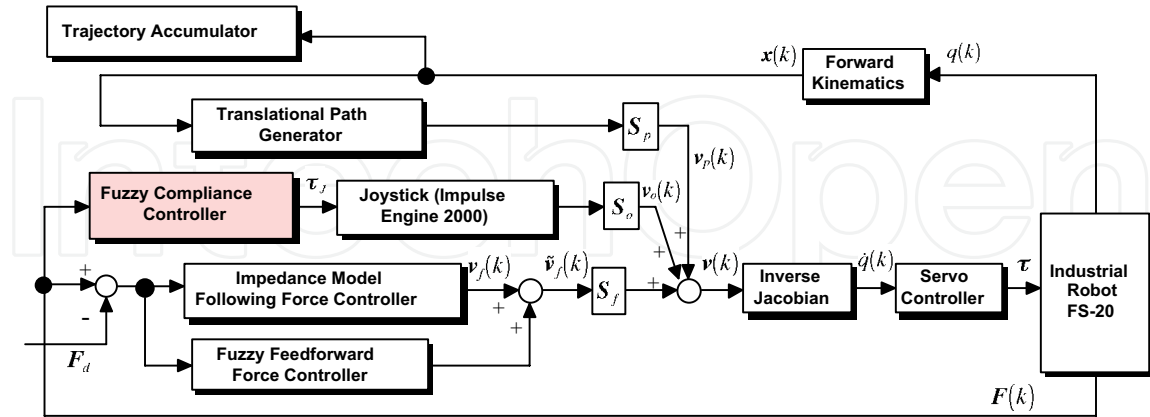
Trajectory Accumulator

$\boldsymbol{x}(k)$

Forward Kinematics

$q(k)$

Translational Path Generator

$\boldsymbol{S}_p$

$\boldsymbol{v}_p(k)$

Fuzzy Compliance Controller

$\boldsymbol{\tau}_J$

Joystick (Impulse Engine 2000)

$\boldsymbol{S}_o$

$\boldsymbol{v}_o(k)$

+

+

+

-

Impedance Model Following Force Controller

$\boldsymbol{v}_f(k)$

$\tilde{\boldsymbol{v}}_f(k)$

$\boldsymbol{S}_f$

+

+

+

$\boldsymbol{v}(k)$

Inverse Jacobian

$\dot{q}(k)$

Servo Controller

$\boldsymbol{\tau}$

Industrial Robot FS-20

$\boldsymbol{F}_d$

Fuzzy Feedforward Force Controller

$\boldsymbol{F}(k)$